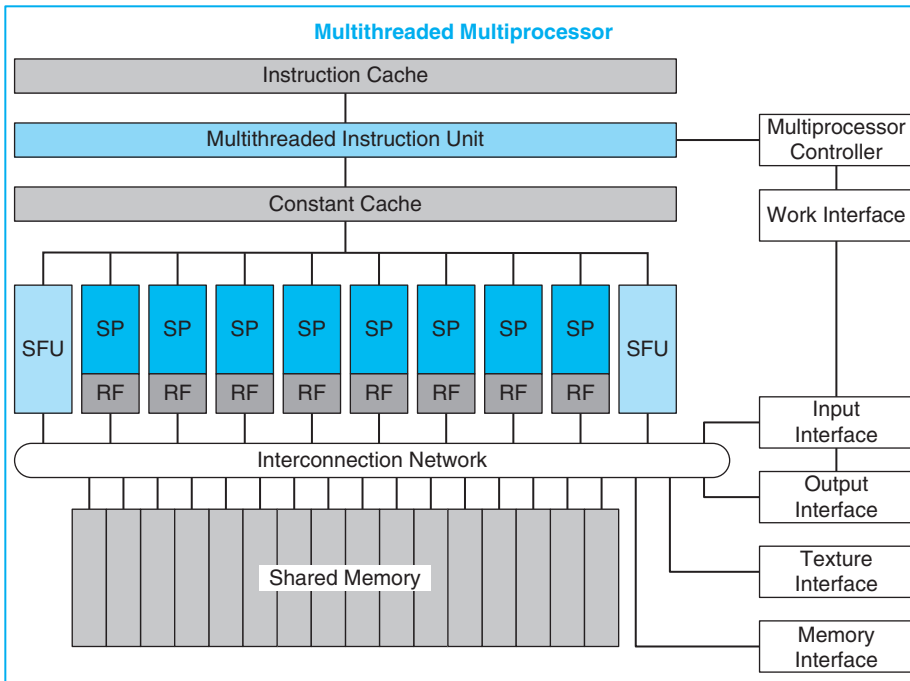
Multithreaded Multiprocessor

Instruction Cache

Multithreaded Instruction Unit

Multiprocessor Controller

Constant Cache

Work Interface

SFU

SP
RF

SP
RF

SP
RF

SP
RF

SP
RF

SP
RF

SP
RF

SP
RF

SFU

Input Interface

Interconnection Network

Output Interface

Shared Memory

Texture Interface

Memory Interface